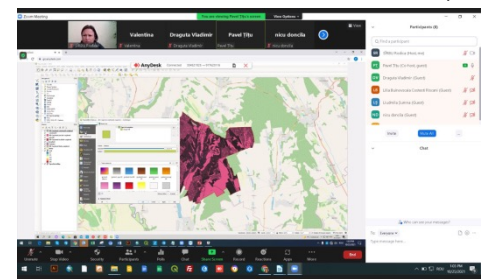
Zoom Meeting

You are viewing Pavel Țîțu's screen

View Options

Valentina

Draguta Vladimir

Pavel Țîțu

nicu doncila

View

Participants (6)

Valentina

Draguta Vladimir

Pavel Țîțu

nicu doncila

AnyDesk

Invite

Mute All

Chat

Everyone

Mute

Stop Video

Security

Participants

Chat

Share Screen

Record

Reactions

Apps

More

End